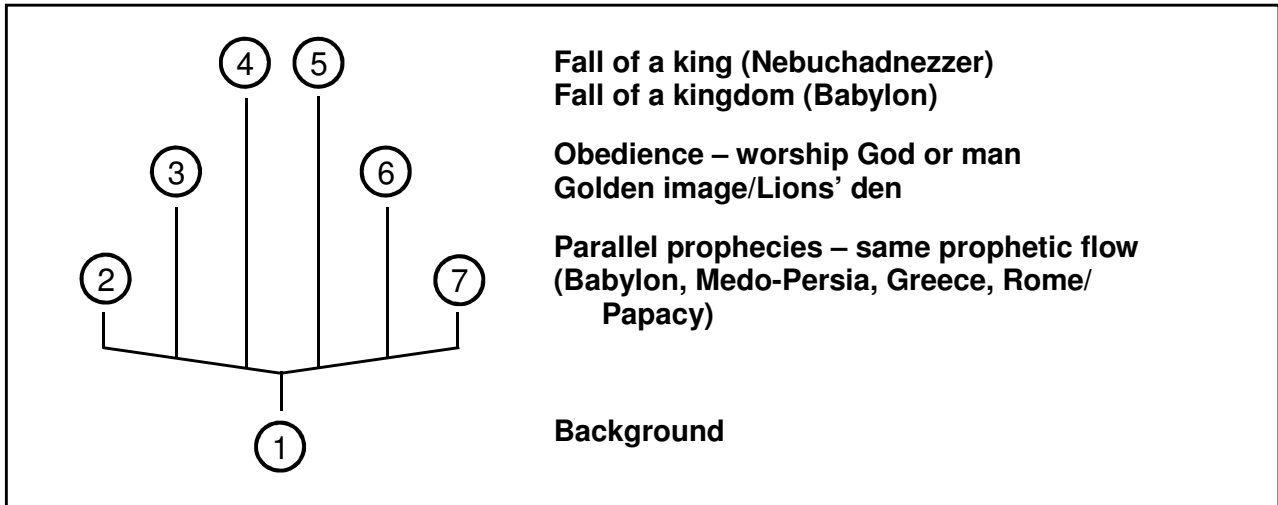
4 5

3 6

2 7

1

Fall of a king (Nebuchadnezzer)
Fall of a kingdom (Babylon)

Obedience – worship God or man
Golden image/Lions' den

Parallel prophecies – same prophetic flow (Babylon, Medo-Persia, Greece, Rome/ Papacy)

Background